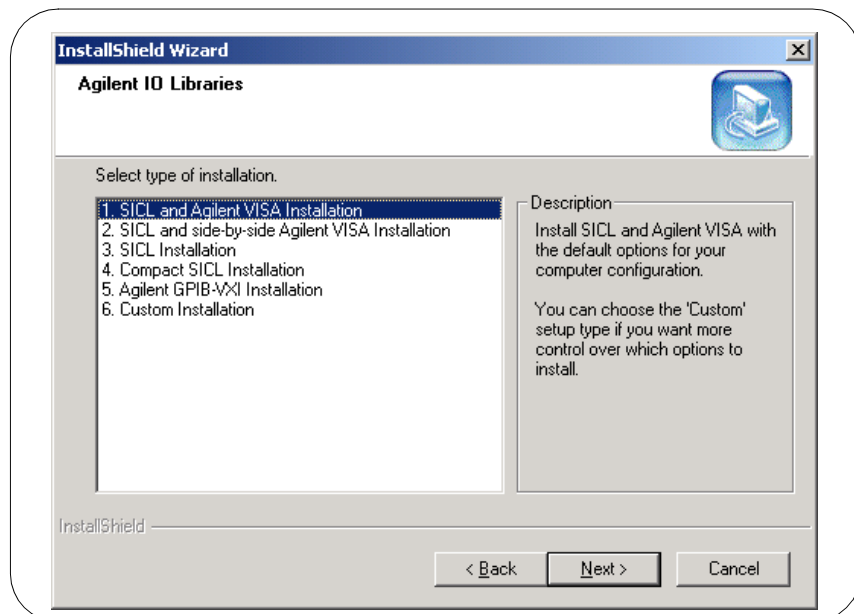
InstallShield Wizard

Agilent IO Libraries

Select type of installation.

1. SICL and Agilent VISA Installation
2. SICL and side-by-side Agilent VISA Installation
3. SICL Installation
4. Compact SICL Installation
5. Agilent GPIB-VXI Installation
6. Custom Installation

Description

Install SICL and Agilent VISA with the default options for your computer configuration.

You can choose the 'Custom' setup type if you want more control over which options to install.

InstallShield

< Back

Next >

Cancel